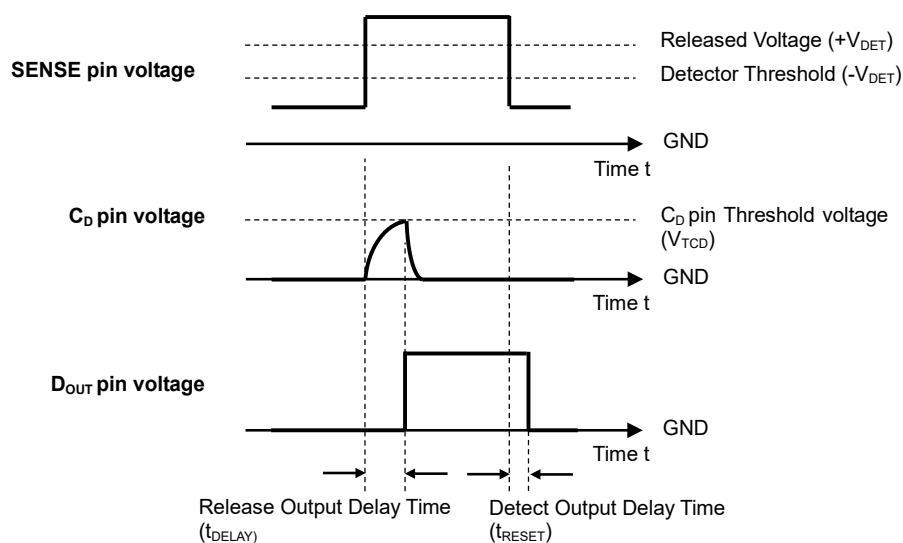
Released Voltage (+$V_{DET}$)

SENSE pin voltage

Detector Threshold (-$V_{DET}$)

GND

Time t

$C_D$ pin voltage

$C_D$ pin Threshold voltage ($V_{TCD}$)

GND

Time t

$D_{OUT}$ pin voltage

GND

Time t

Release Output Delay Time ($t_{DELAY}$)

Detect Output Delay Time ($t_{RESET}$)